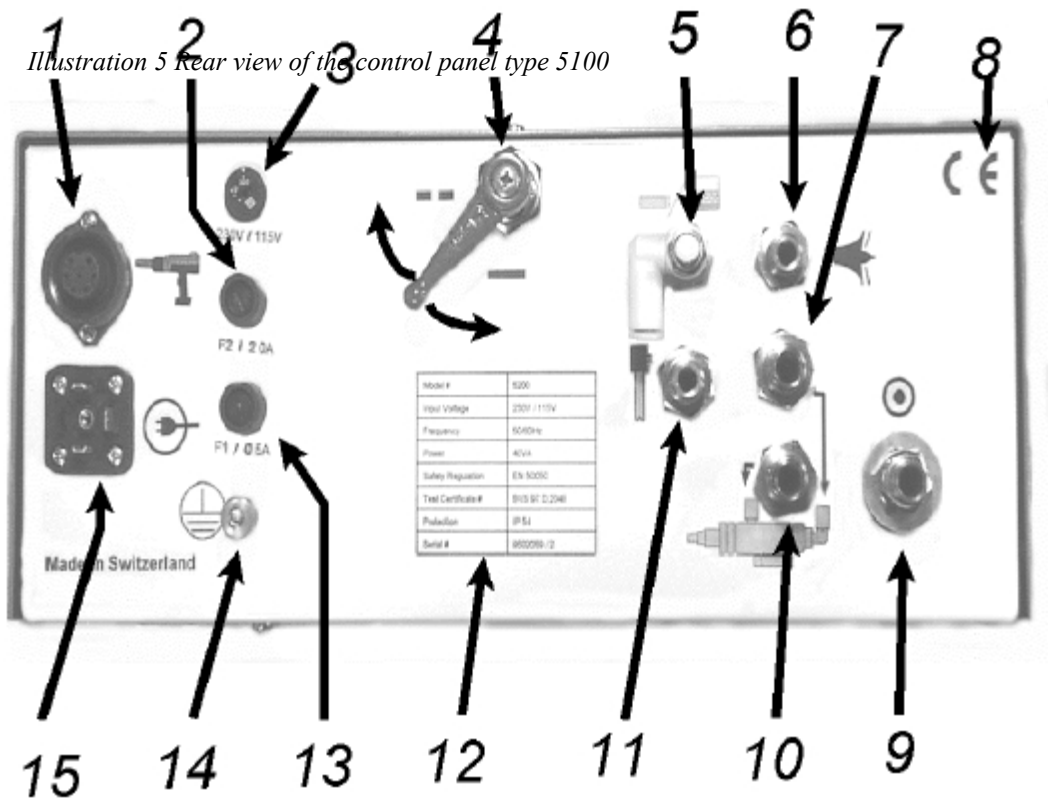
Illustration 5 Rear view of the control panel type 5100

1 2 3 4 5 6 7 8

230V / 115V

F2 / 2.0A

F1 / 0.5A

Made in Switzerland

CE

| Model # | 5200 |
|---|---|
| Input Voltage | 230V / 115V |
| Frequency | 50/60Hz |
| Power | 40VA |
| Safety Regulation | EN 50050 |
| Test Certificate # | BVS 97 D.2048 |
| Protection | IP 54 |
| Serial # | 9502059 / 2 |

15 14 13 12 11 10 9